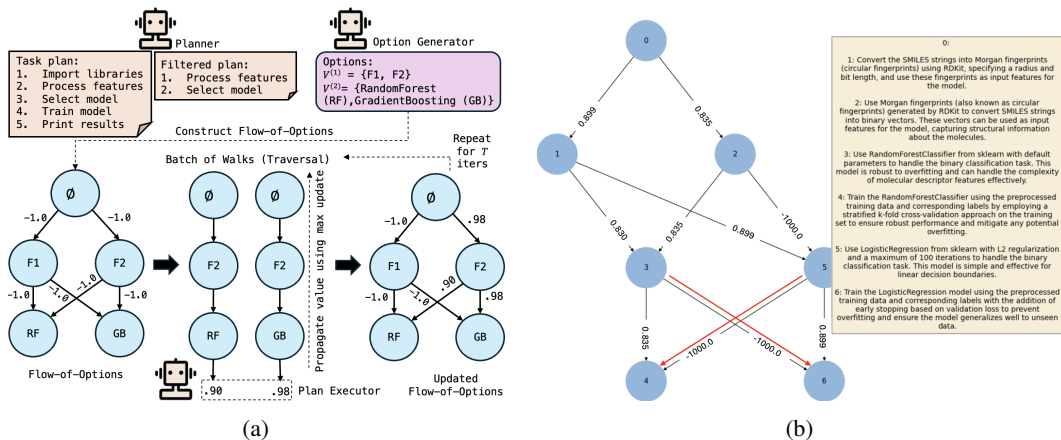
Planner

Option Generator

Task plan:
1. Import libraries
2. Process features
3. Select model
4. Train model
5. Print results

Filtered plan:
1. Process features
2. Select model

Options:
$V^{(1)}$ = {F1, F2}
$V^{(2)}$= {RandomForest (RF),GradientBoosting (GB)}

Construct Flow-of-Options

Repeat for $T$ iters

Batch of Walks (Traversal)

Propagate value using max update

Ø
-1.0
-1.0
F1
F2
-1.0
-1.0
-1.0
-1.0
RF
GB

Flow-of-Options

Ø
F2
RF

Ø
F2
GB

.90
.98
Plan Executor

Ø
-1.0
.98
F1
F2
-1.0
-1.0
.90
.98
RF
GB

Updated Flow-of-Options

(a)

0
0.899
0.835
1
2
0.830
0.835
0.899
-1000.0
3
5
0.835
-1000.0
-1000.0
0.899
4
6

0:

1: Convert the SMILES strings into Morgan fingerprints (circular fingerprints) using RDKit, specifying a radius and bit length, and use these fingerprints as input features for the model.

2: Use Morgan fingerprints (also known as circular fingerprints) generated by RDKit to convert SMILES strings into binary vectors. These vectors can be used as input features for the model, capturing structural information about the molecules.

3: Use RandomForestClassifier from sklearn with default parameters to handle the binary classification task. This model is robust to overfitting and can handle the complexity of molecular descriptor features effectively.

4: Train the RandomForestClassifier using the preprocessed training data and corresponding labels by employing a stratified k-fold cross-validation approach on the training set to ensure robust performance and mitigate any potential overfitting.

5: Use LogisticRegression from sklearn with L2 regularization and a maximum of 100 iterations to handle the binary classification task. This model is simple and effective for linear decision boundaries.

6: Train the LogisticRegression model using the preprocessed training data and corresponding labels with the addition of early stopping based on validation loss to prevent overfitting and ensure the model generalizes well to unseen data.

(b)